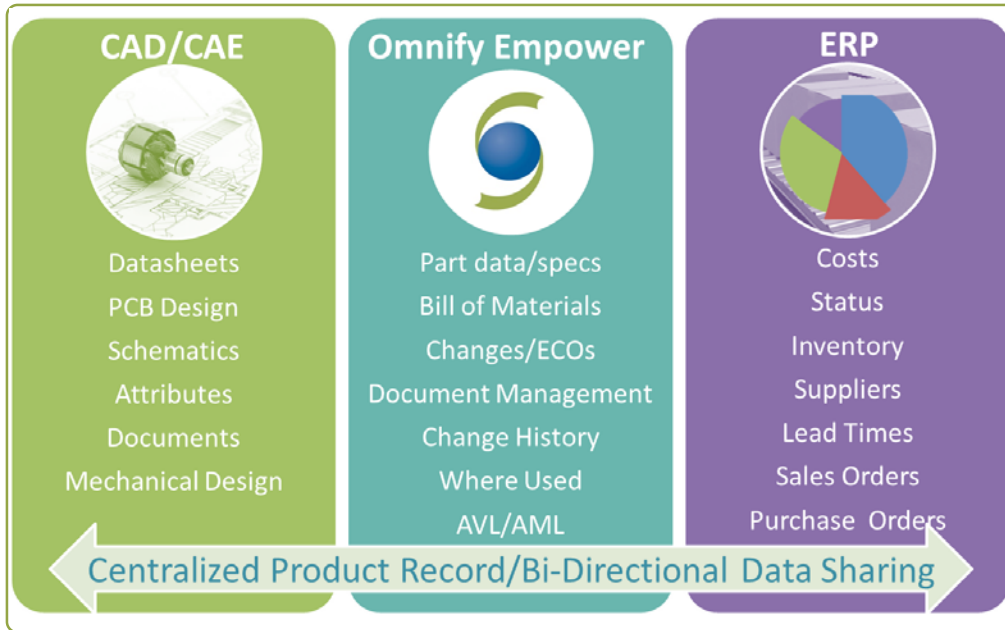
CAD/CAE

Datasheets
PCB Design
Schematics
Attributes
Documents
Mechanical Design

Omnify Empower

Part data/specs
Bill of Materials
Changes/ECOs
Document Management
Change History
Where Used
AVL/AML

ERP

Costs
Status
Inventory
Suppliers
Lead Times
Sales Orders
Purchase Orders

Centralized Product Record/Bi-Directional Data Sharing